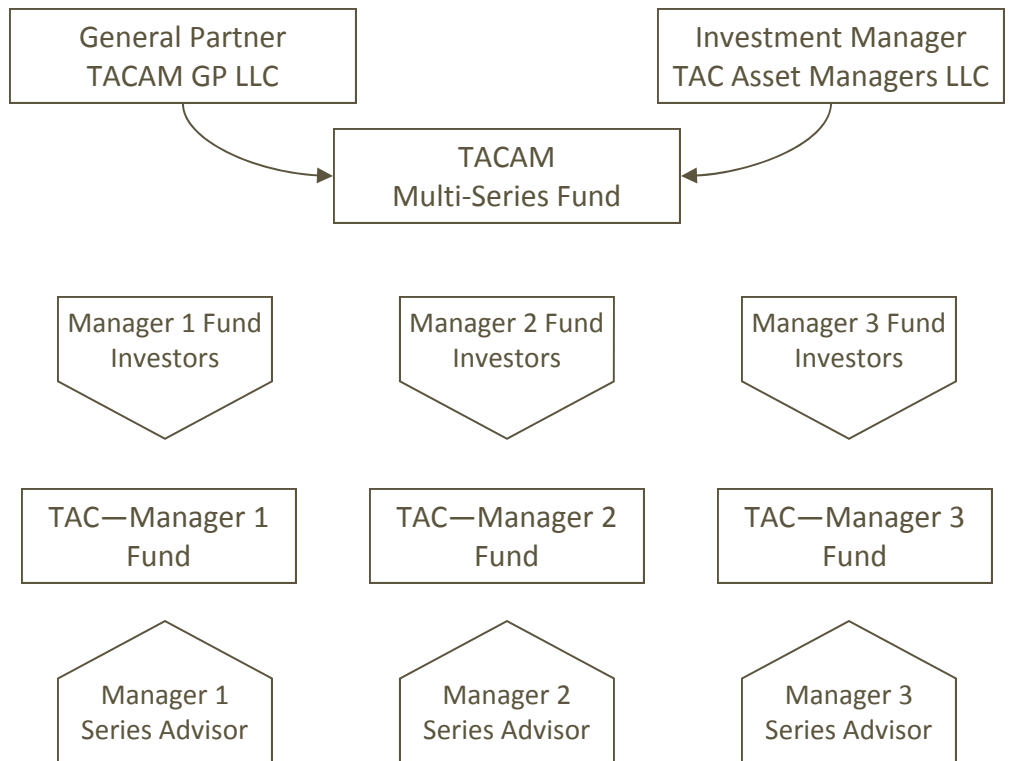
General Partner
TACAM GP LLC

Investment Manager
TAC Asset Managers LLC

TACAM
Multi-Series Fund

Manager 1 Fund Investors

Manager 2 Fund Investors

Manager 3 Fund Investors

TAC—Manager 1 Fund

TAC—Manager 2 Fund

TAC—Manager 3 Fund

Manager 1 Series Advisor

Manager 2 Series Advisor

Manager 3 Series Advisor